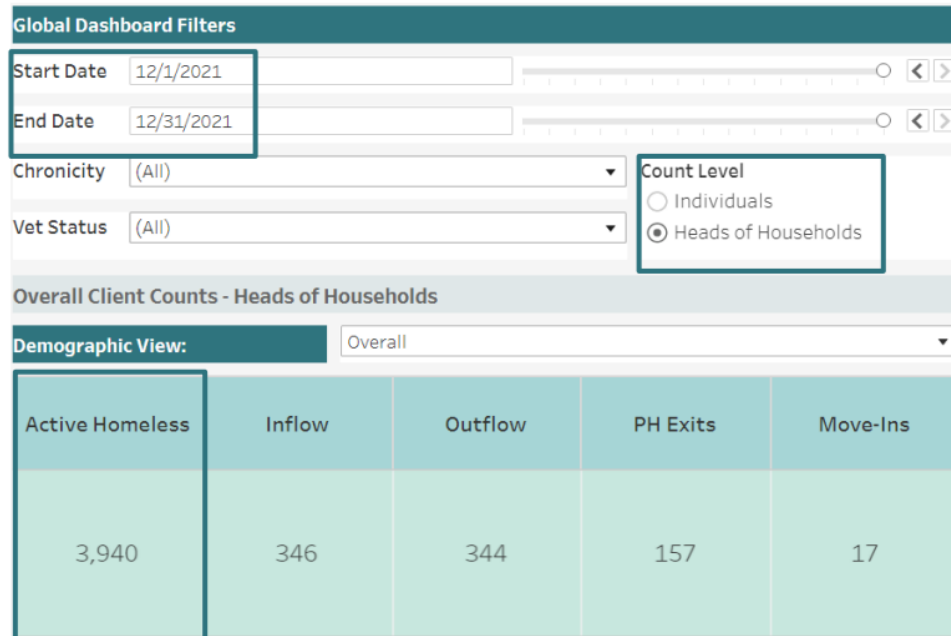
Global Dashboard Filters

Start Date 12/1/2021

End Date 12/31/2021

Chronicity (All)

Vet Status (All)

Count Level
Individuals
Heads of Households

Overall Client Counts - Heads of Households

Demographic View: Overall

| Active Homeless | Inflow | Outflow | PH Exits | Move-Ins |
|---|---|---|---|---|
| 3,940 | 346 | 344 | 157 | 17 |